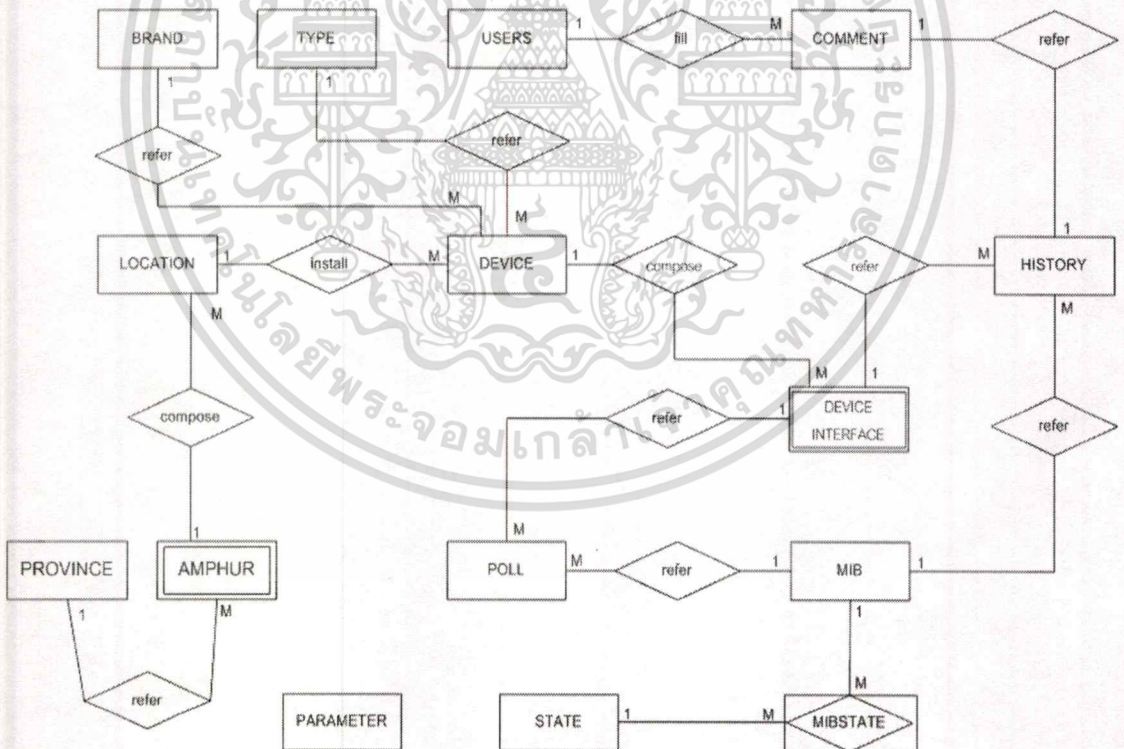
BRAND
TYPE
USERS
1
fill
M
COMMENT
1
refer
1
1
refer
refer
M
M
LOCATION
1
install
M
DEVICE
1
compose
refer
M
HISTORY
M
1
M
M
1
compose
refer
1
DEVICE INTERFACE
refer
1
M
PROVINCE
AMPHUR
POLL
M
refer
1
MIB
1
1
M
1
M
refer
PARAMETER
STATE
1
M
MIBSTATE
ยีพระจอมเกล้าเจ้าคุณทหาร